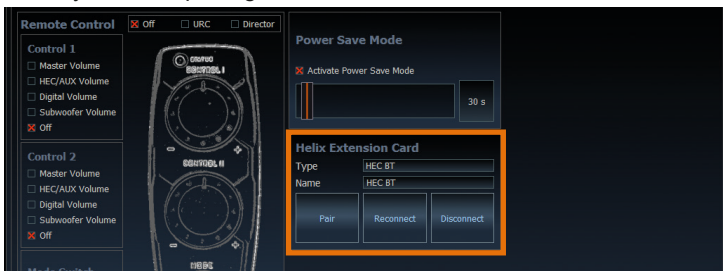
Remote Control
Off
URC
Director

Control 1
Master Volume
HEC/AUX Volume
Digital Volume
Subwoofer Volume
Off

Control 2
Master Volume
HEC/AUX Volume
Digital Volume
Subwoofer Volume
Off

CONTROL I
CONTROL II

Power Save Mode
Activate Power Save Mode
30 s

Helix Extension Card
Type HEC BT
Name HEC BT
Pair
Reconnect
Disconnect